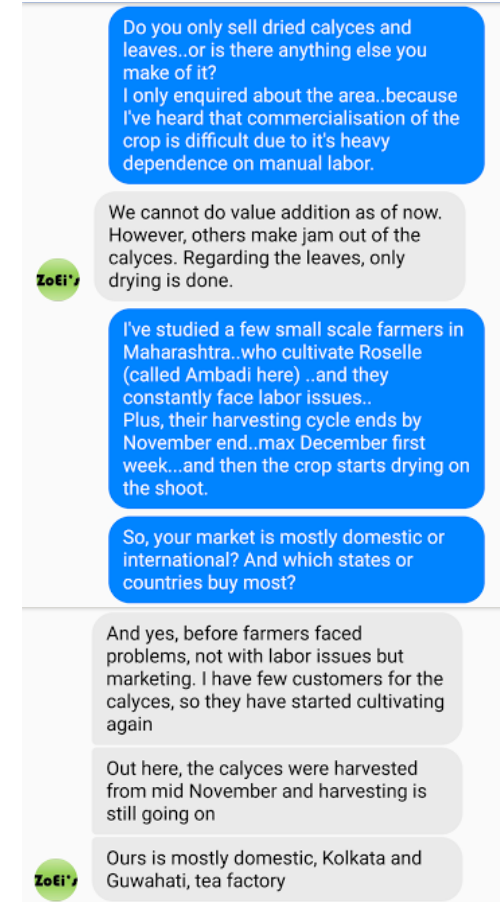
Do you only sell dried calyces and leaves..or is there anything else you make of it?
I only enquired about the area..because I've heard that commercialisation of the crop is difficult due to it's heavy dependence on manual labor.

We cannot do value addition as of now. However, others make jam out of the calyces. Regarding the leaves, only drying is done.

ZoEi's

I've studied a few small scale farmers in Maharashtra..who cultivate Roselle (called Ambadi here) ..and they constantly face labor issues..
Plus, their harvesting cycle ends by November end..max December first week...and then the crop starts drying on the shoot.

So, your market is mostly domestic or international? And which states or countries buy most?

And yes, before farmers faced problems, not with labor issues but marketing. I have few customers for the calyces, so they have started cultivating again

Out here, the calyces were harvested from mid November and harvesting is still going on

Ours is mostly domestic, Kolkata and Guwahati, tea factory

ZoEi's